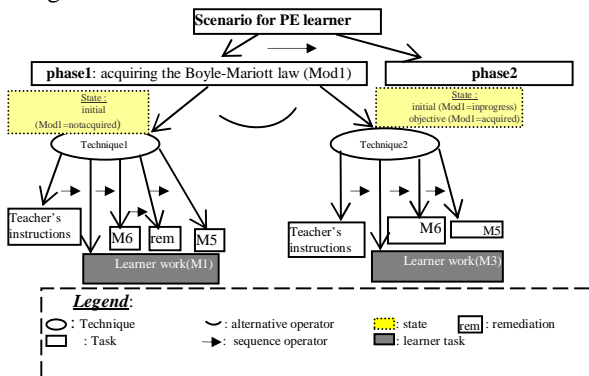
Scenario for PE learner

phase1: acquiring the Boyle-Mariott law (Mod1)

phase2

State :
initial
(Mod1=notacquired)

State :
initial (Mod1=inprogress)
objective (Mod1=acquired)

Technique1

Technique2

Teacher's instructions

M6

rem

M5

Learner work(M1)

Teacher's instructions

M6

M5

Learner work(M3)

Legend:

: Technique

: alternative operator

: state

rem : remediation

: Task

: sequence operator

: learner task